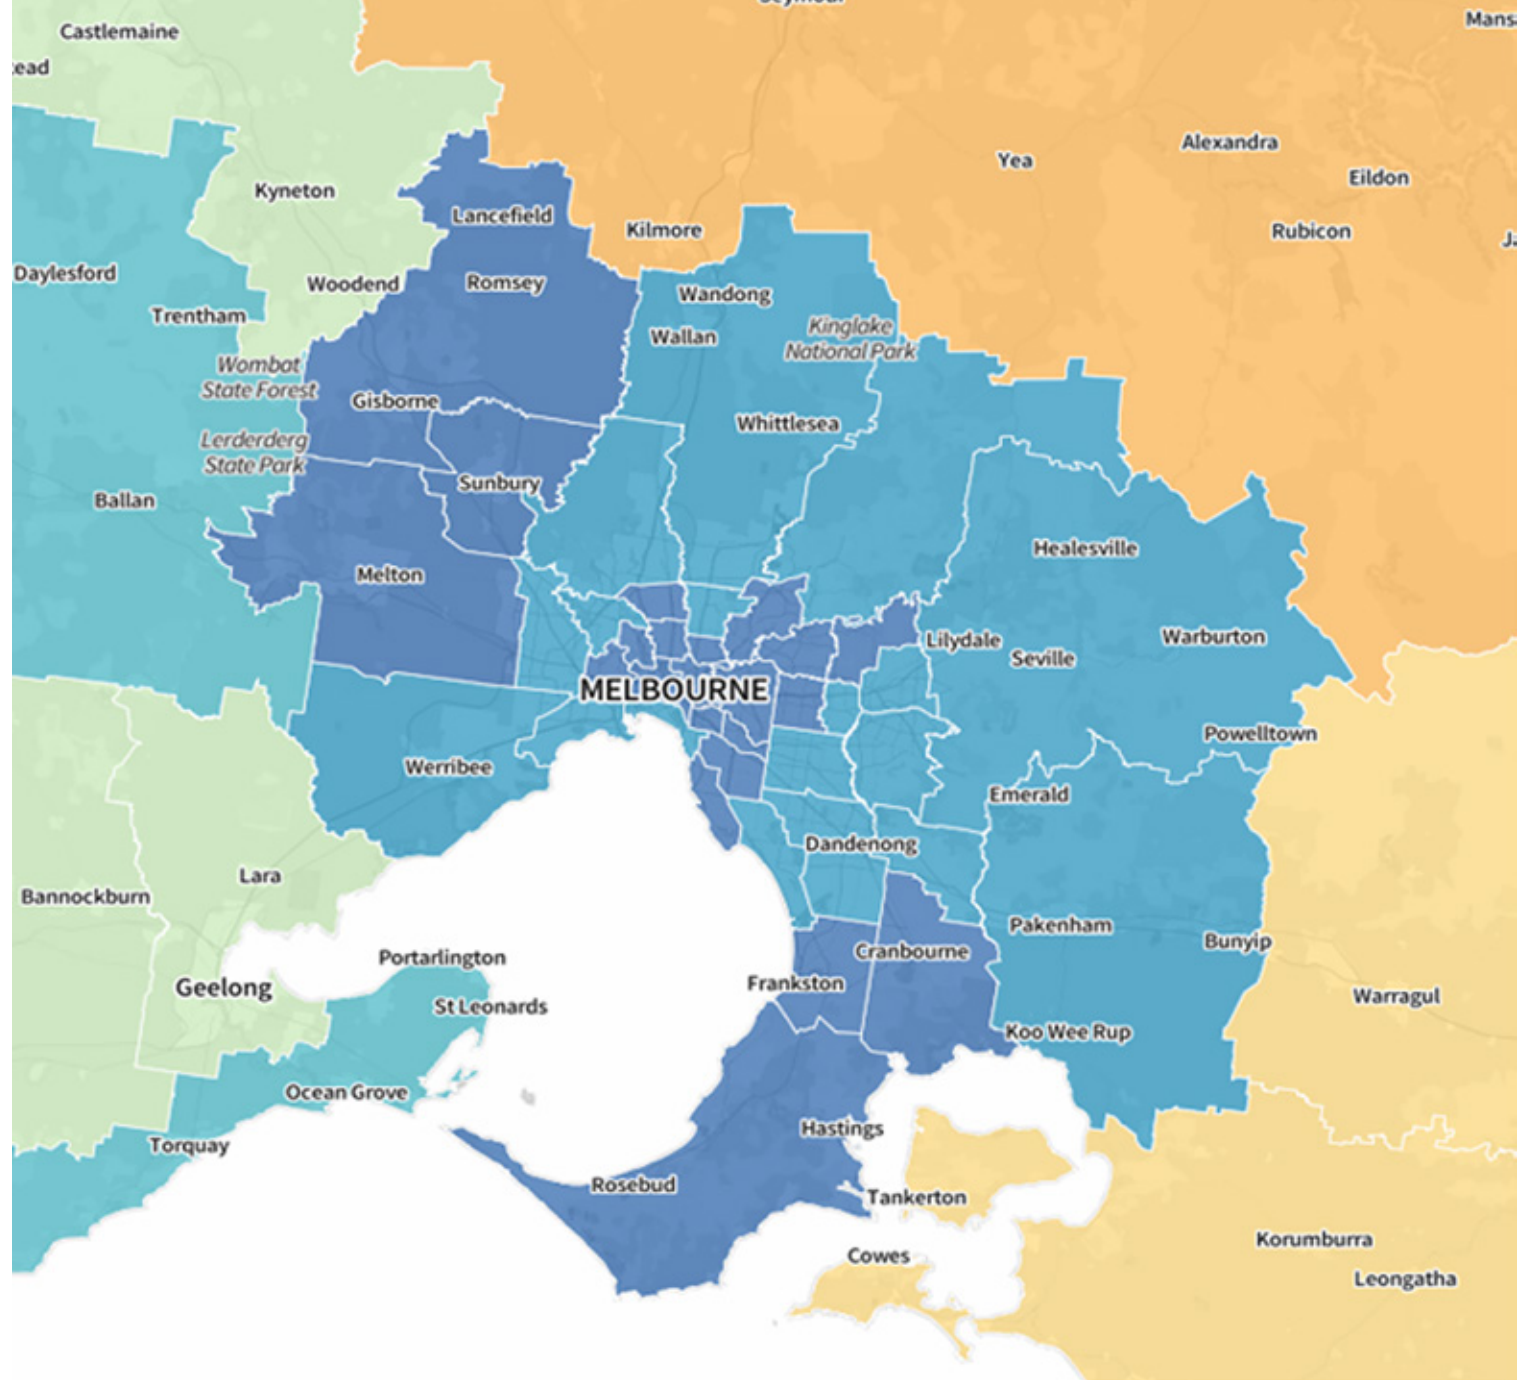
Castlemaine
ead
Mans
Kyneton
Yea
Alexandra
Eildon
Lancefield
Kilmore
Rubicon
Daylesford
Woodend
Romsey
Wandong
Trentham
Wallan
Kinglake National Park
Wombat State Forest
Gisborne
Whittlesea
Lerderderg State Park
Sunbury
Ballan
Healesville
Melton
Lilydale
Seville
Warburton
MELBOURNE
Powelltown
Werribee
Emerald
Dandenong
Lara
Bannockburn
Pakenham
Bunyip
Cranbourne
Portarlington
Geelong
Frankston
Warragul
St Leonards
Koo Wee Rup
Ocean Grove
Torquay
Hastings
Rosebud
Tankerton
Cowes
Korumburra
Leongatha